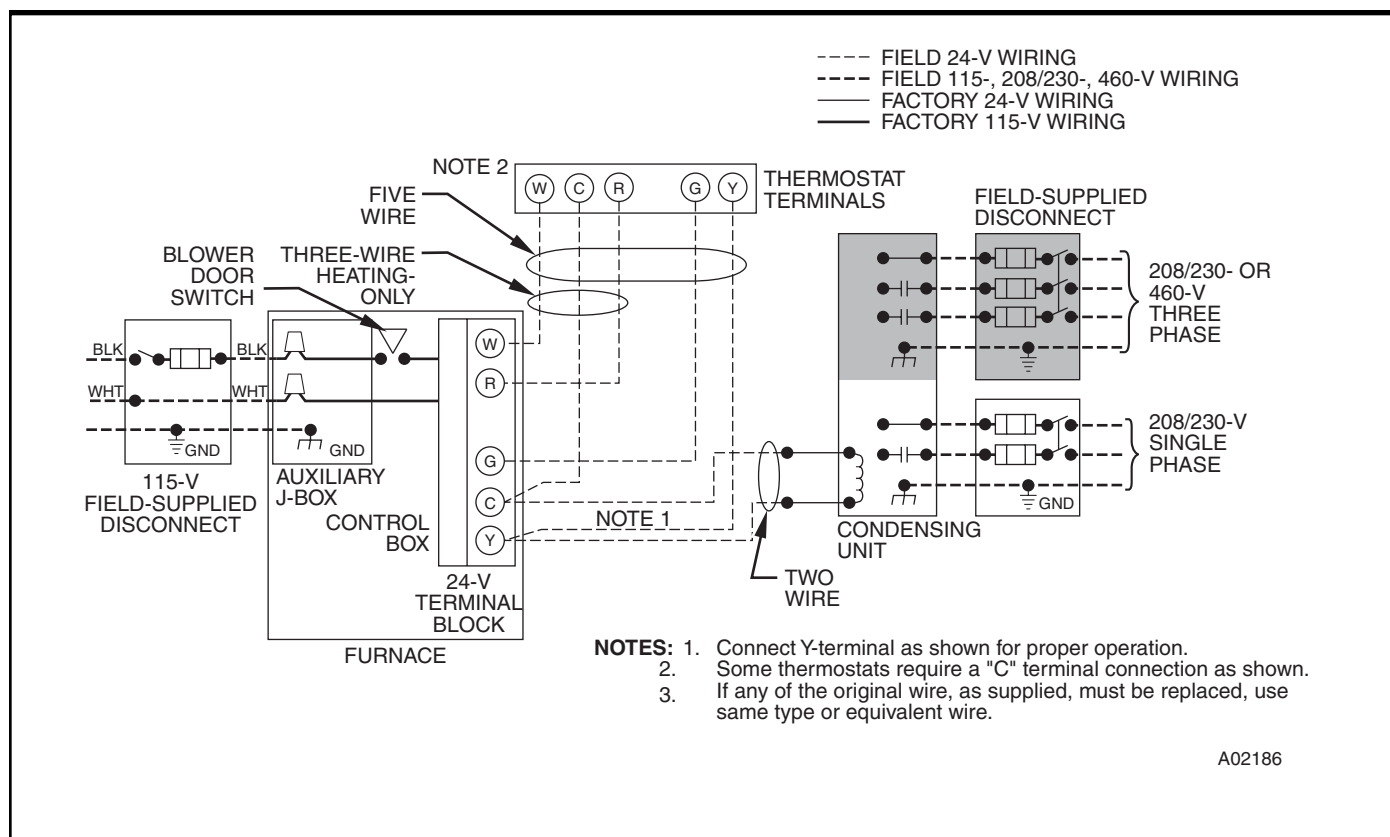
FIELD 24-V WIRING
FIELD 115-, 208/230-, 460-V WIRING
FACTORY 24-V WIRING
FACTORY 115-V WIRING

NOTE 2
W C R G Y
THERMOSTAT TERMINALS

FIVE WIRE

THREE-WIRE HEATING-ONLY

BLOWER DOOR SWITCH

FIELD-SUPPLIED DISCONNECT

208/230- OR 460-V THREE PHASE

BLK
BLK
WHT
WHT
GND
GND

W
R
G
C
Y

115-V FIELD-SUPPLIED DISCONNECT

AUXILIARY J-BOX

CONTROL BOX

NOTE 1

24-V TERMINAL BLOCK

FURNACE

TWO WIRE

CONDENSING UNIT

208/230-V SINGLE PHASE

GND

NOTES: 1. Connect Y-terminal as shown for proper operation.
2. Some thermostats require a "C" terminal connection as shown.
3. If any of the original wire, as supplied, must be replaced, use same type or equivalent wire.

A02186